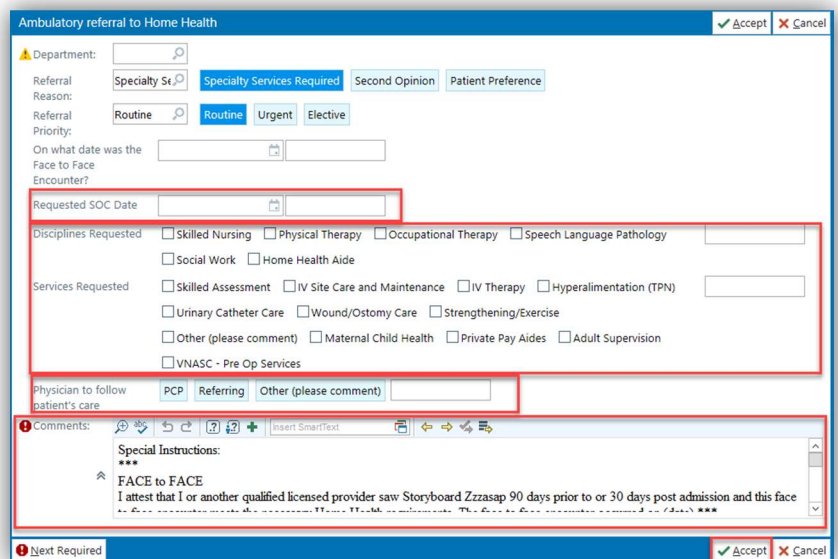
Ambulatory referral to Home Health

Accept Cancel

Department:

Referral Reason: Specialty Se Specialty Services Required Second Opinion Patient Preference

Referral Priority: Routine Routine Urgent Elective

On what date was the Face to Face Encounter?

Requested SOC Date

Disciplines Requested Skilled Nursing Physical Therapy Occupational Therapy Speech Language Pathology

Social Work Home Health Aide

Services Requested Skilled Assessment IV Site Care and Maintenance IV Therapy Hyperalimentation (TPN)

Urinary Catheter Care Wound/Ostomy Care Strengthening/Exercise

Other (please comment) Maternal Child Health Private Pay Aides Adult Supervision

VNASC - Pre Op Services

Physician to follow patient's care PCP Referring Other (please comment)

Comments:

Insert SmartText

Special Instructions:
***

FACE to FACE
I attest that I or another qualified licensed provider saw Storyboard Zzzasap 90 days prior to or 30 days post admission and this face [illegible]

Next Required

Accept Cancel